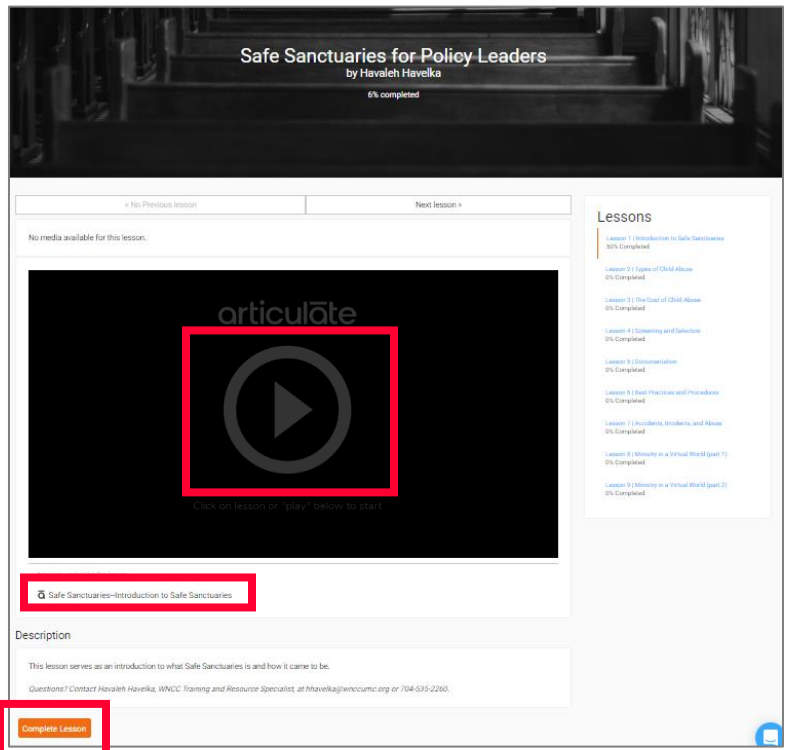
Safe Sanctuaries for Policy Leaders
by Havaleh Havelka
6% completed

« No Previous lesson

Next lesson »

No media available for this lesson.

articulate

Click on lesson or "play" below to start

Safe Sanctuaries–Introduction to Safe Sanctuaries

Description

This lesson serves as an introduction to what Safe Sanctuaries is and how it came to be.

Questions? Contact Havaleh Havelka, WNCC Training and Resource Specialist, at hhavelka@wnccumc.org or 704-535-2260.

Complete Lesson

Lessons

Lesson 1 | Introduction to Safe Sanctuaries
50% Completed

Lesson 2 | Types of Child Abuse
0% Completed

Lesson 3 | The Cost of Child Abuse
0% Completed

Lesson 4 | Screening and Selection
0% Completed

Lesson 5 | Documentation
0% Completed

Lesson 6 | Best Practices and Procedures
0% Completed

Lesson 7 | Accidents, Incidents, and Abuse
0% Completed

Lesson 8 | Ministry in a Virtual World (part 1)
0% Completed

Lesson 9 | Ministry in a Virtual World (part 2)
0% Completed